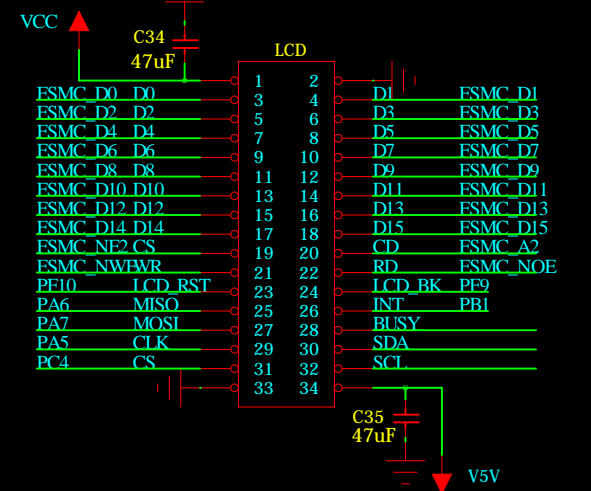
VCC
C34
47uF
LCD

FSMC_D0 D0 1 2
3 4 D1 FSMC_D1
FSMC_D2 D2 5 6 D3 FSMC_D3
FSMC_D4 D4 7 8 D5 FSMC_D5
FSMC_D6 D6 9 10 D7 FSMC_D7
FSMC_D8 D8 11 12 D9 FSMC_D9
FSMC_D10 D10 13 14 D11 FSMC_D11
FSMC_D12 D12 15 16 D13 FSMC_D13
FSMC_D14 D14 17 18 D15 FSMC_D15
FSMC_NE2 CS 19 20 CD FSMC_A2
FSMC_NWE WR 21 22 RD FSMC_NOE
PF10 LCD_RST 23 24 LCD_BK PF9
PA6 MISO 25 26 INT PB1
PA7 MOSI 27 28 BUSY
PA5 CLK 29 30 SDA
PC4 CS 31 32 SCL
33 34

C35
47uF
V5V